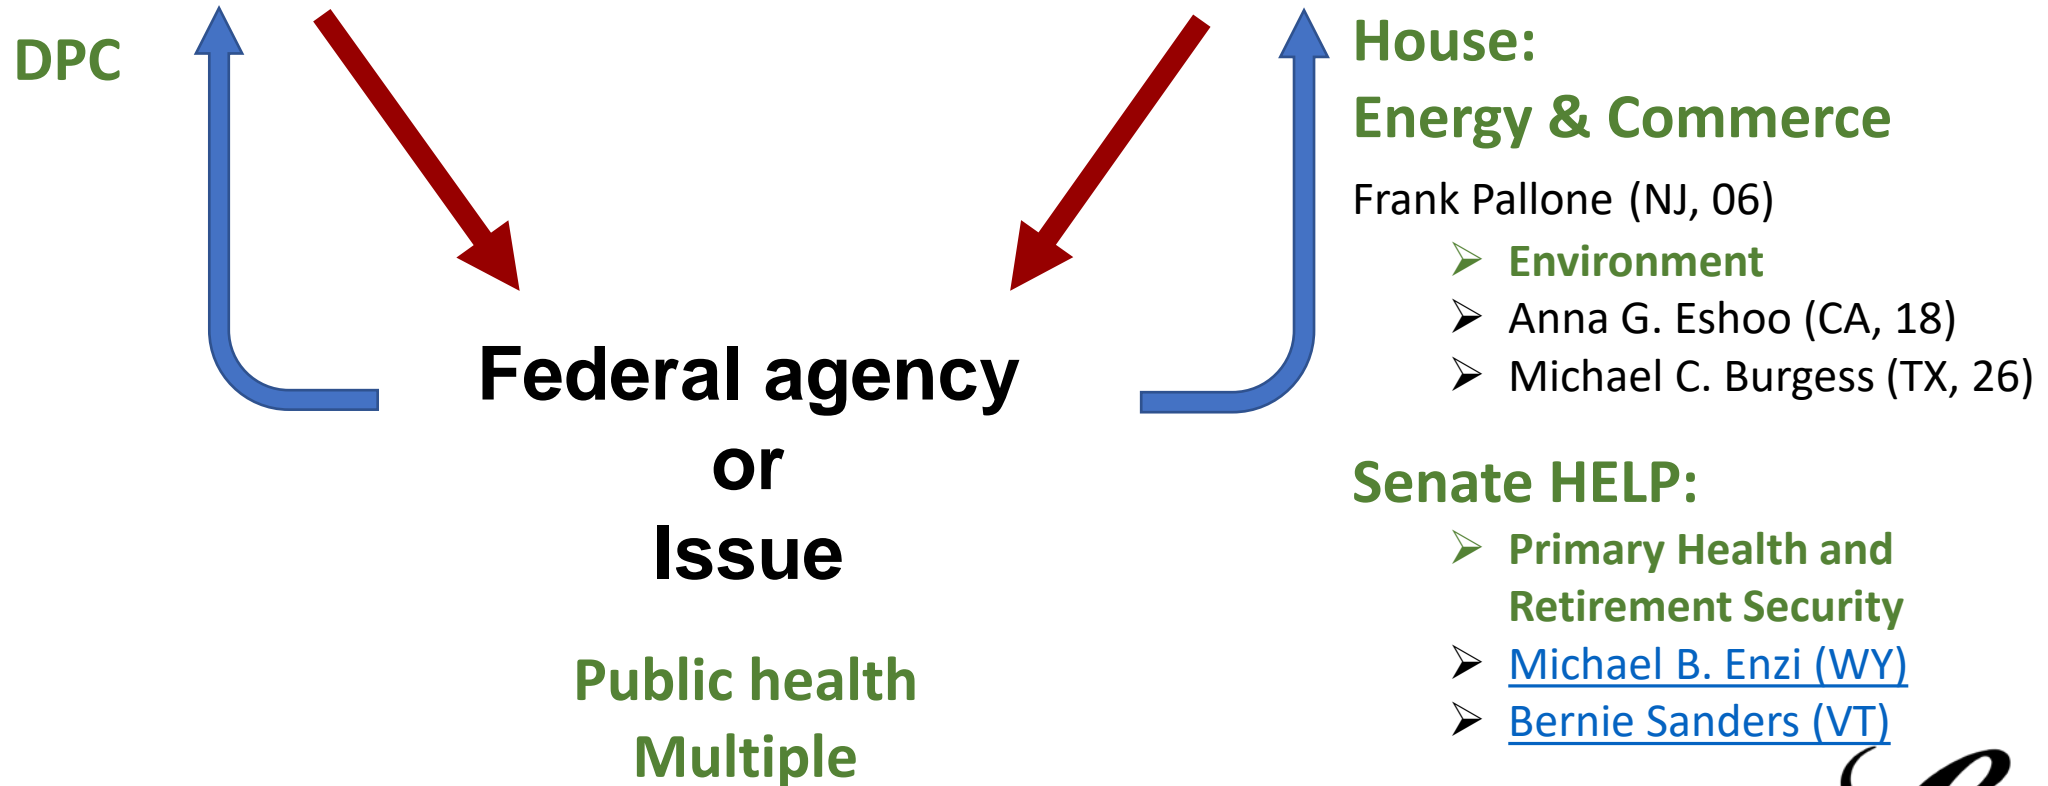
DPC

Federal agency
or
Issue

Public health
Multiple

House:
Energy & Commerce

Frank Pallone (NJ, 06)

➢ Environment
➢ Anna G. Eshoo (CA, 18)
➢ Michael C. Burgess (TX, 26)

Senate HELP:

➢ Primary Health and Retirement Security
➢ Michael B. Enzi (WY)
➢ Bernie Sanders (VT)